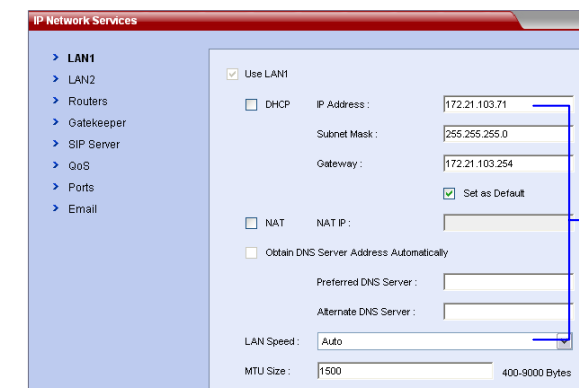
IP Network Services

> LAN1
> LAN2
> Routers
> Gatekeeper
> SIP Server
> QoS
> Ports
> Email

Use LAN1

DHCP IP Address : 172.21.103.71

Subnet Mask : 255.255.255.0

Gateway : 172.21.103.254

Set as Default

NAT NAT IP :

Obtain DNS Server Address Automatically

Preferred DNS Server :

Alternate DNS Server :

LAN Speed : Auto

MTU Size : 1500 400-9000 Bytes